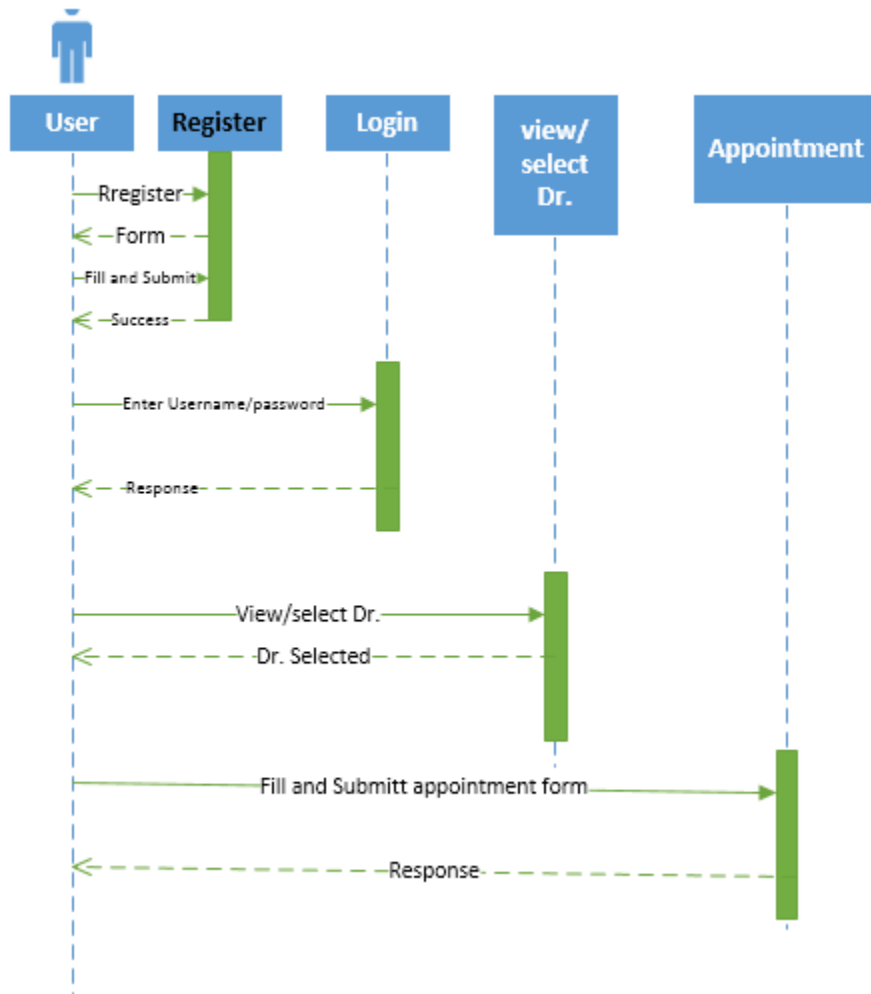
User

Register

Login

view/ select Dr.

Appointment

Rregister

Form

Fill and Submit

Success

Enter Username/password

Response

View/select Dr.

Dr. Selected

Fill and Submitt appointment form

Response